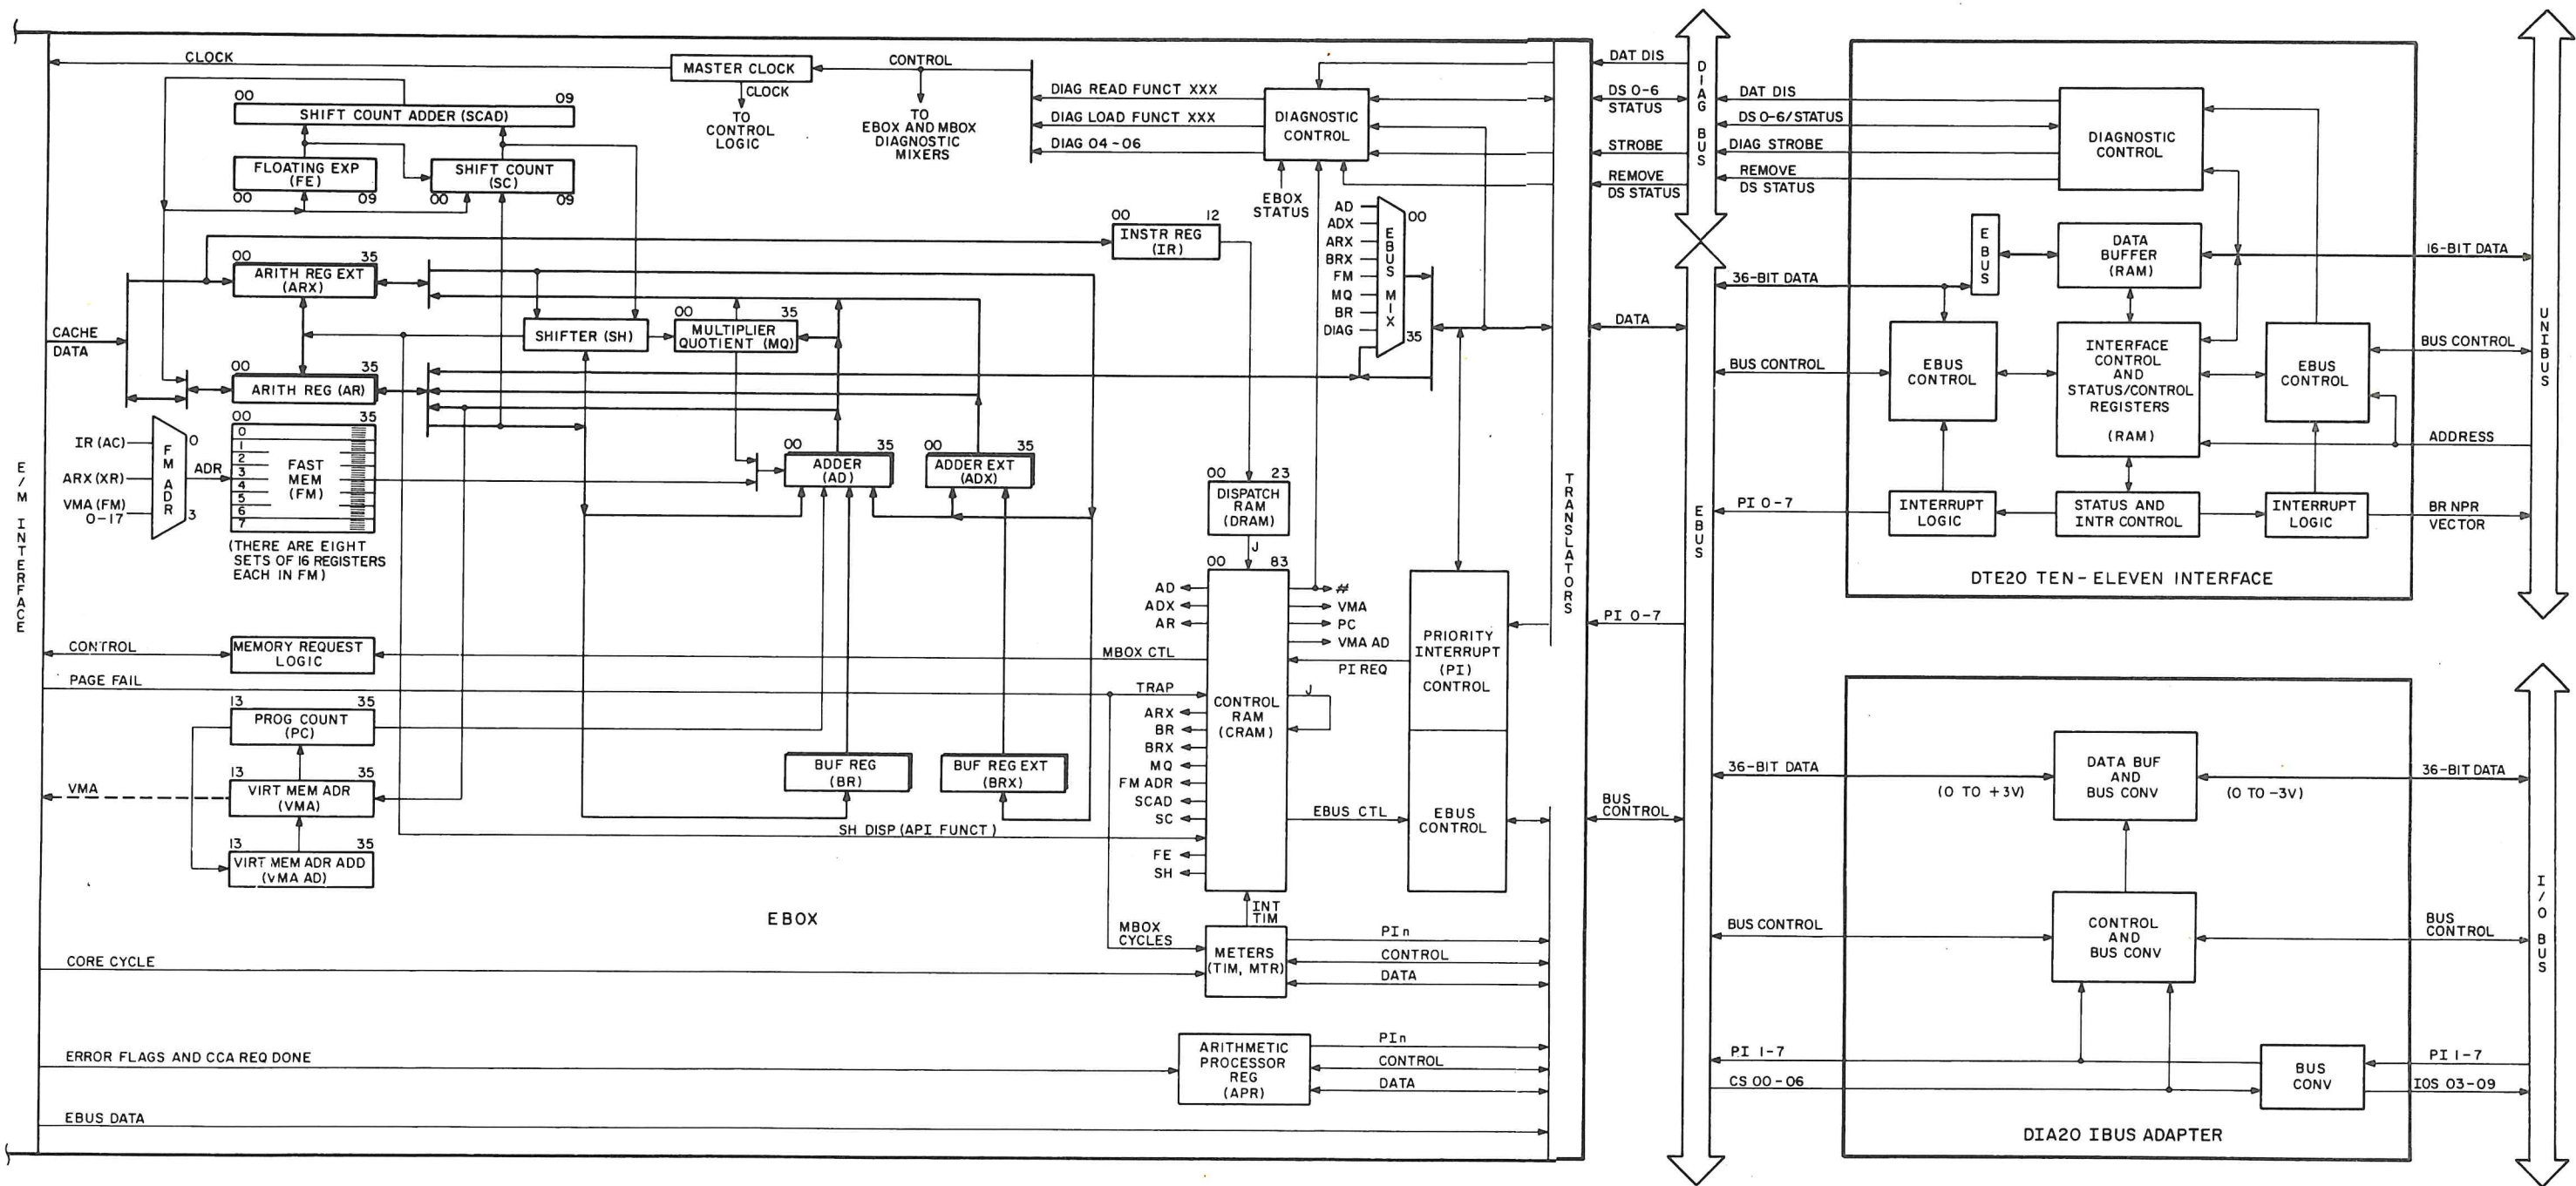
CLOCK
MASTER CLOCK
CONTROL
CLOCK
TO CONTROL LOGIC
TO EBOX AND MBOX DIAGNOSTIC MIXERS
00
SHIFT COUNT ADDER (SCAD)
09
FLOATING EXP (FE)
00
09
SHIFT COUNT (SC)
00
09
DIAG READ FUNCT XXX
DIAG LOAD FUNCT XXX
DIAG 04-06
DIAGNOSTIC CONTROL
EBOX STATUS
DAT DIS
DS 0-6 STATUS
STROBE
REMOVE DS STATUS
D I A G B U S
DAT DIS
DS 0-6/STATUS
DIAG STROBE
REMOVE DS STATUS
DIAGNOSTIC CONTROL
00
12
INSTR REG (IR)
00
35
ARITH REG EXT (ARX)
AD
ADX
ARX
BRX
FM
MQ
BR
DIAG
E B U S M I X
00
35
E B U S
DATA BUFFER (RAM)
16-BIT DATA
36-BIT DATA
CACHE DATA
00
35
SHIFTER (SH)
MULTIPLIER QUOTIENT (MQ)
DATA
INTERFACE CONTROL AND STATUS/CONTROL REGISTERS (RAM)
EBUS CONTROL
EBUS CONTROL
BUS CONTROL
BUS CONTROL
U N I B U S
00
35
ARITH REG (AR)
00
35
IR (AC)
ARX (XR)
VMA (FM) 0-17
F M A D R
0
3
ADR
0
1
2
3
4
5
6
7
FAST MEM (FM)
(THERE ARE EIGHT SETS OF 16 REGISTERS EACH IN FM)
00
35
ADDER (AD)
00
35
ADDER EXT (ADX)
00
23
DISPATCH RAM (DRAM)
J
ADDRESS
PI 0-7
INTERRUPT LOGIC
STATUS AND INTR CONTROL
INTERRUPT LOGIC
BR NPR VECTOR
E/M INTERFACE
DTE20 TEN-ELEVEN INTERFACE
00
83
AD
ADX
AR
#
VMA
PC
VMA AD
PI REQ
PRIORITY INTERRUPT (PI) CONTROL
T R A N S L A T O R S
E B U S
PI 0-7
CONTROL
MEMORY REQUEST LOGIC
MBOX CTL
PAGE FAIL
TRAP
J
13
35
PROG COUNT (PC)
ARX
BR
BRX
MQ
FM ADR
SCAD
SC
CONTROL RAM (CRAM)
13
35
VMA
VIRT MEM ADR (VMA)
BUF REG (BR)
BUF REG EXT (BRX)
EBUS CTL
EBUS CONTROL
BUS CONTROL
36-BIT DATA
(0 TO +3V)
DATA BUF AND BUS CONV
(0 TO -3V)
36-BIT DATA
SH DISP (API FUNCT)
13
35
VIRT MEM ADR ADD (VMA AD)
FE
SH
EBOX
INT TIM
MBOX CYCLES
METERS (TIM, MTR)
PI n
CONTROL
DATA
BUS CONTROL
CONTROL AND BUS CONV
BUS CONTROL
I/O BUS
CORE CYCLE
ERROR FLAGS AND CCA REQ DONE
ARITHMETIC PROCESSOR REG (APR)
PIn
CONTROL
DATA
PI 1-7
CS 00-06
BUS CONV
PI 1-7
IOS 03-09
EBUS DATA
DIA20 IBUS ADAPTER